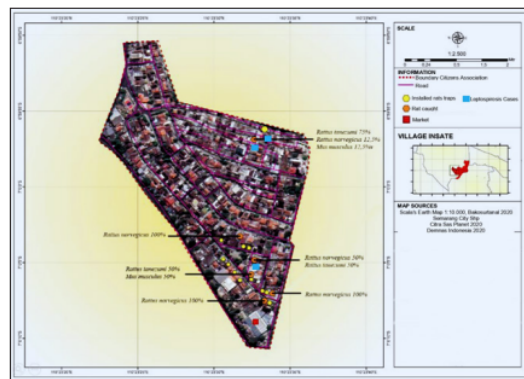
SCALE

1:2.800

INFORMATION
Boundary Citizens Association
Road
Installed rats traps
Leptospirosis Cases
Rat caught
Market

VILLAGE INSATE

MAP SOURCES
Scale's Earth Map 1:15.000, Bakosurtanal 2020
Semarang City Shp
Citra Sas Planet 2020
Denmas Indonesia 2020

Rattus tanezumi 75%
Rattus norvegicus 12,5%
Mus musculus 12,5%

Rattus norvegicus 100%

Rattus tanezumi 50%
Mus musculus 50%

Rattus norvegicus 50%
Rattus tanezumi 50%

Rattus norvegicus 100%

Rattus norvegicus 100%